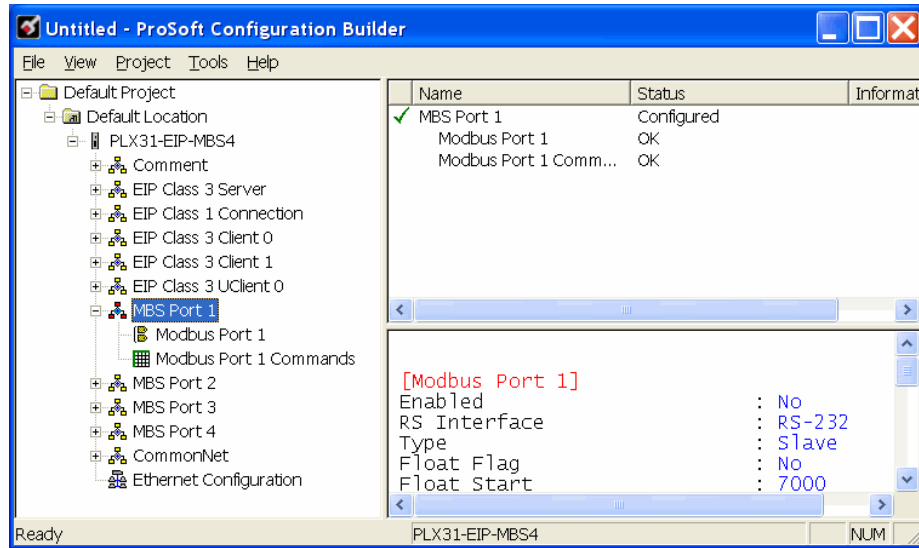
Untitled - ProSoft Configuration Builder

File View Project Tools Help

Default Project
Default Location
PLX31-EIP-MBS4
Comment
EIP Class 3 Server
EIP Class 1 Connection
EIP Class 3 Client 0
EIP Class 3 Client 1
EIP Class 3 UClient 0
MBS Port 1
Modbus Port 1
Modbus Port 1 Commands
MBS Port 2
MBS Port 3
MBS Port 4
CommonNet
Ethernet Configuration

| Name | Status | Informat |
|---|---|---|
| ✓ MBS Port 1 | Configured | |
| Modbus Port 1 | OK | |
| Modbus Port 1 Comm... | OK | |

[Modbus Port 1]
Enabled : No
RS Interface : RS-232
Type : Slave
Float Flag : No
Float Start : 7000

Ready
PLX31-EIP-MBS4
NUM